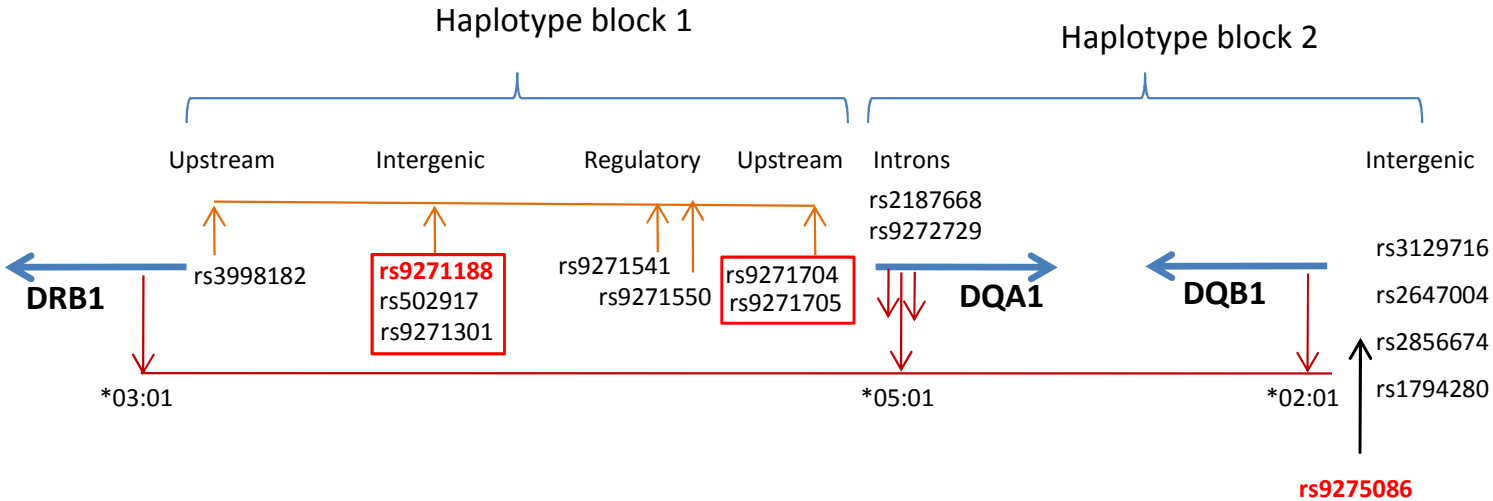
Haplotype block 1

Haplotype block 2

Upstream

Intergenic

Regulatory

Upstream

Introns

Intergenic

rs2187668
rs9272729

rs3998182

rs9271188
rs502917
rs9271301

rs9271541
rs9271550

rs9271704
rs9271705

rs3129716
rs2647004
rs2856674
rs1794280

DRB1

DQA1

DQB1

*03:01

*05:01

*02:01

rs9275086